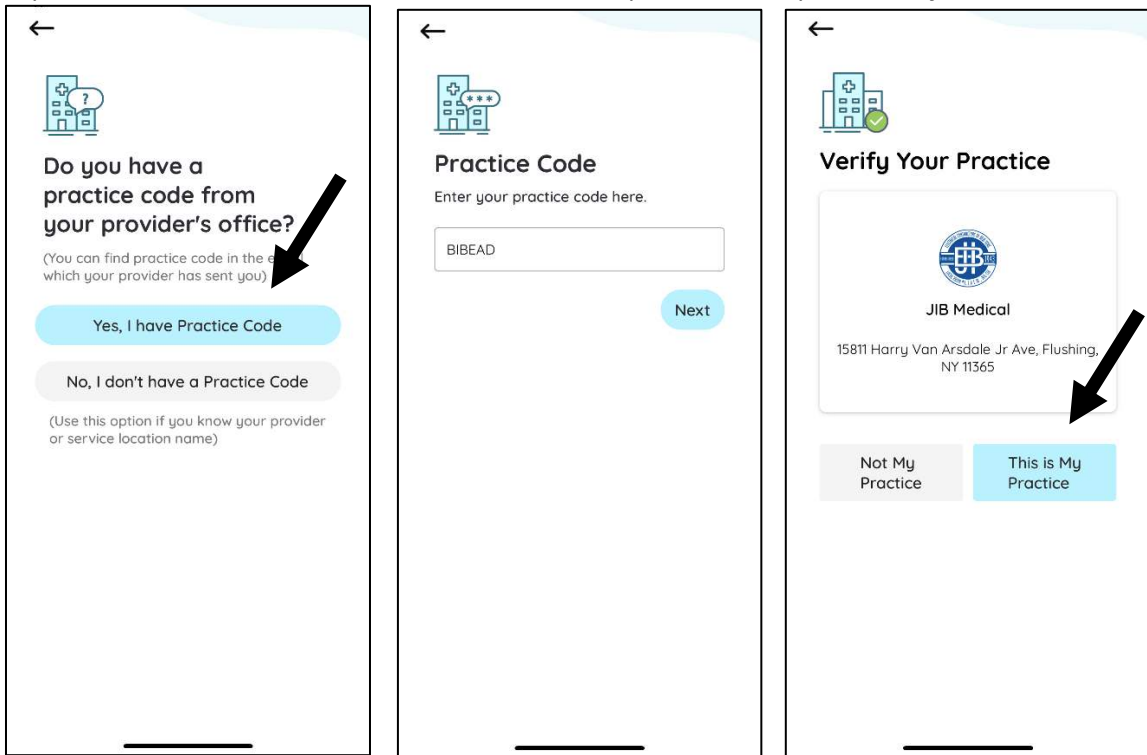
←

Do you have a practice code from your provider's office?

(You can find practice code in the e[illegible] which your provider has sent you)

Yes, I have Practice Code

No, I don't have a Practice Code

(Use this option if you know your provider or service location name)

←

Practice Code

Enter your practice code here.

BIBEAD

Next

←

Verify Your Practice

JIB Medical

15811 Harry Van Arsdale Jr Ave, Flushing, NY 11365

Not My Practice

This is My Practice